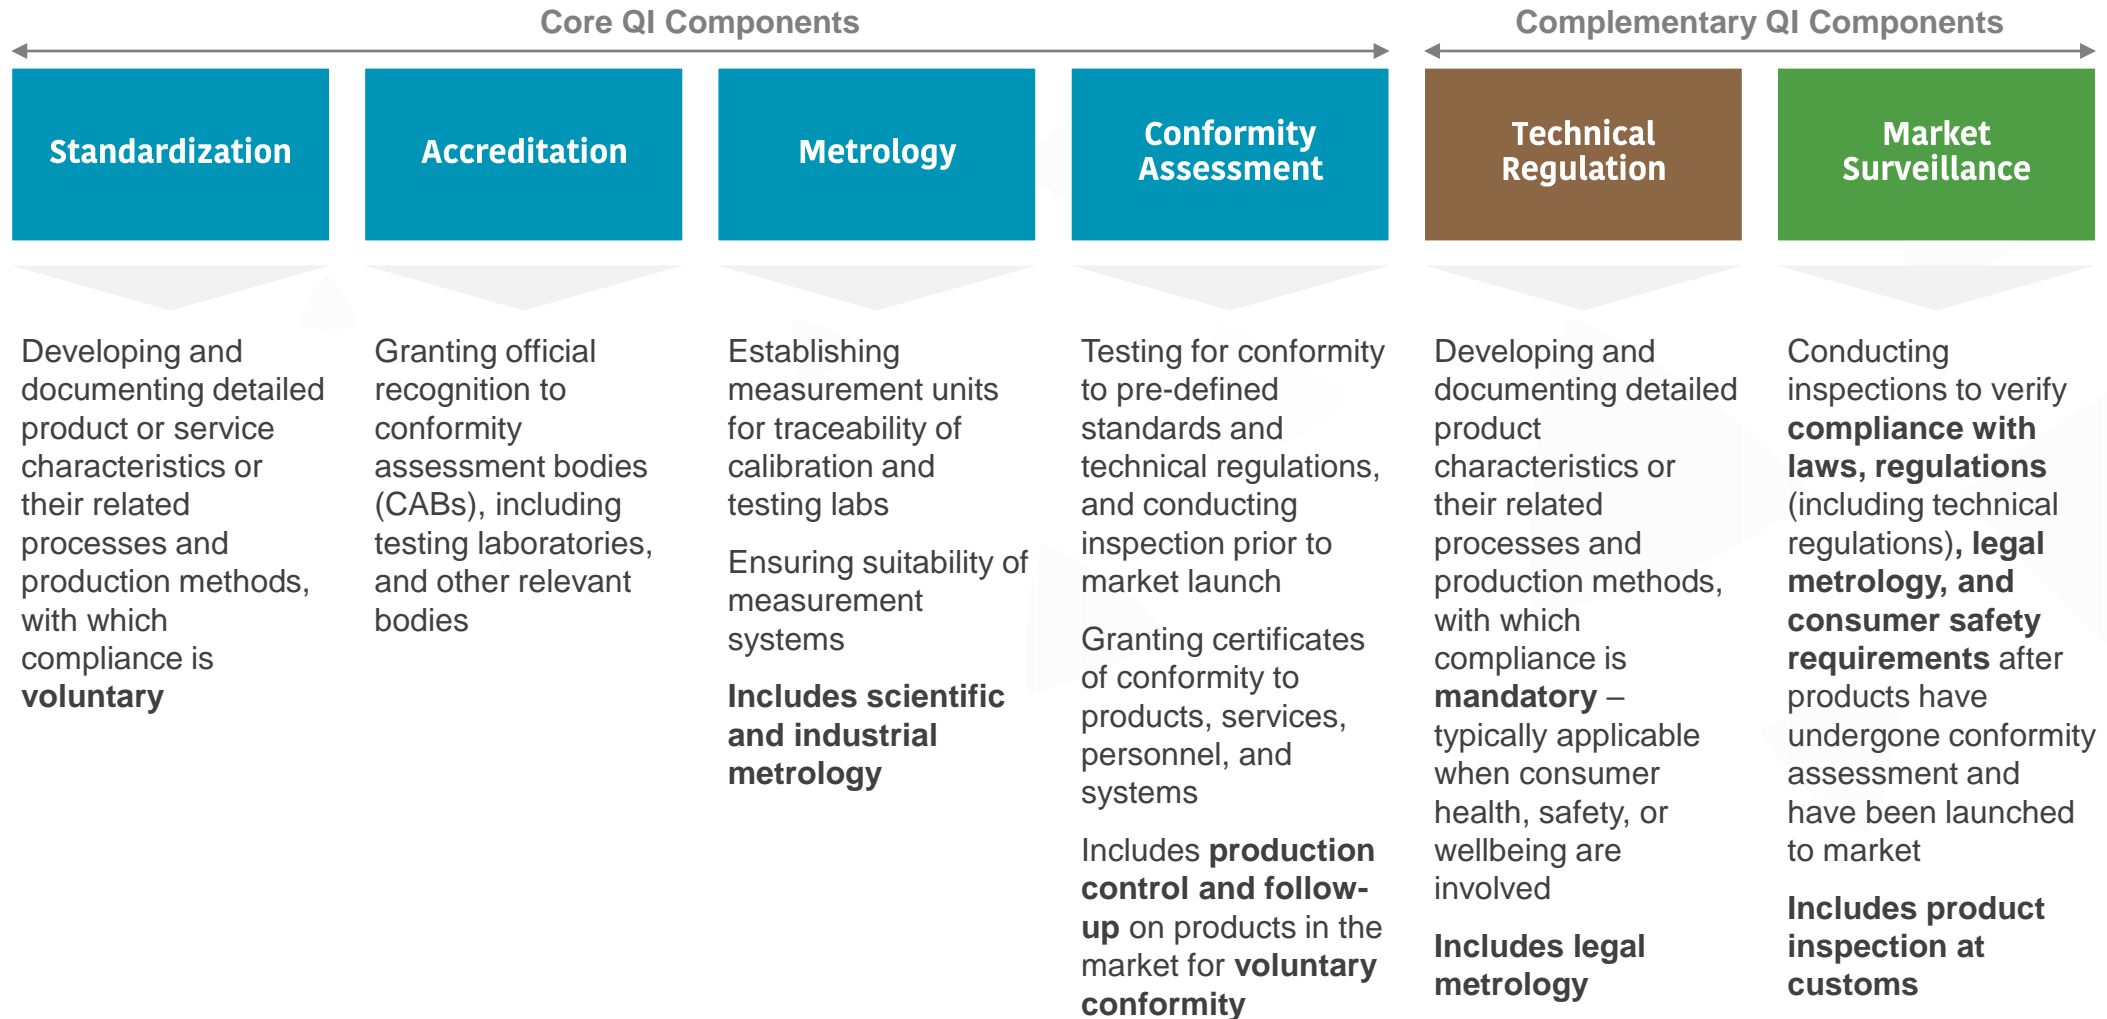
Core QI Components

Complementary QI Components

Standardization

Accreditation

Metrology

Conformity Assessment

Technical Regulation

Market Surveillance

Developing and documenting detailed product or service characteristics or their related processes and production methods, with which compliance is **voluntary**

Granting official recognition to conformity assessment bodies (CABs), including testing laboratories, and other relevant bodies

Establishing measurement units for traceability of calibration and testing labs

Ensuring suitability of measurement systems

**Includes scientific and industrial metrology**

Testing for conformity to pre-defined standards and technical regulations, and conducting inspection prior to market launch

Granting certificates of conformity to products, services, personnel, and systems

Includes **production control and follow-up** on products in the market for **voluntary conformity**

Developing and documenting detailed product characteristics or their related processes and production methods, with which compliance is **mandatory** – typically applicable when consumer health, safety, or wellbeing are involved

**Includes legal metrology**

Conducting inspections to verify **compliance with laws, regulations** (including technical regulations)**, legal metrology, and consumer safety requirements** after products have undergone conformity assessment and have been launched to market

**Includes product inspection at customs**